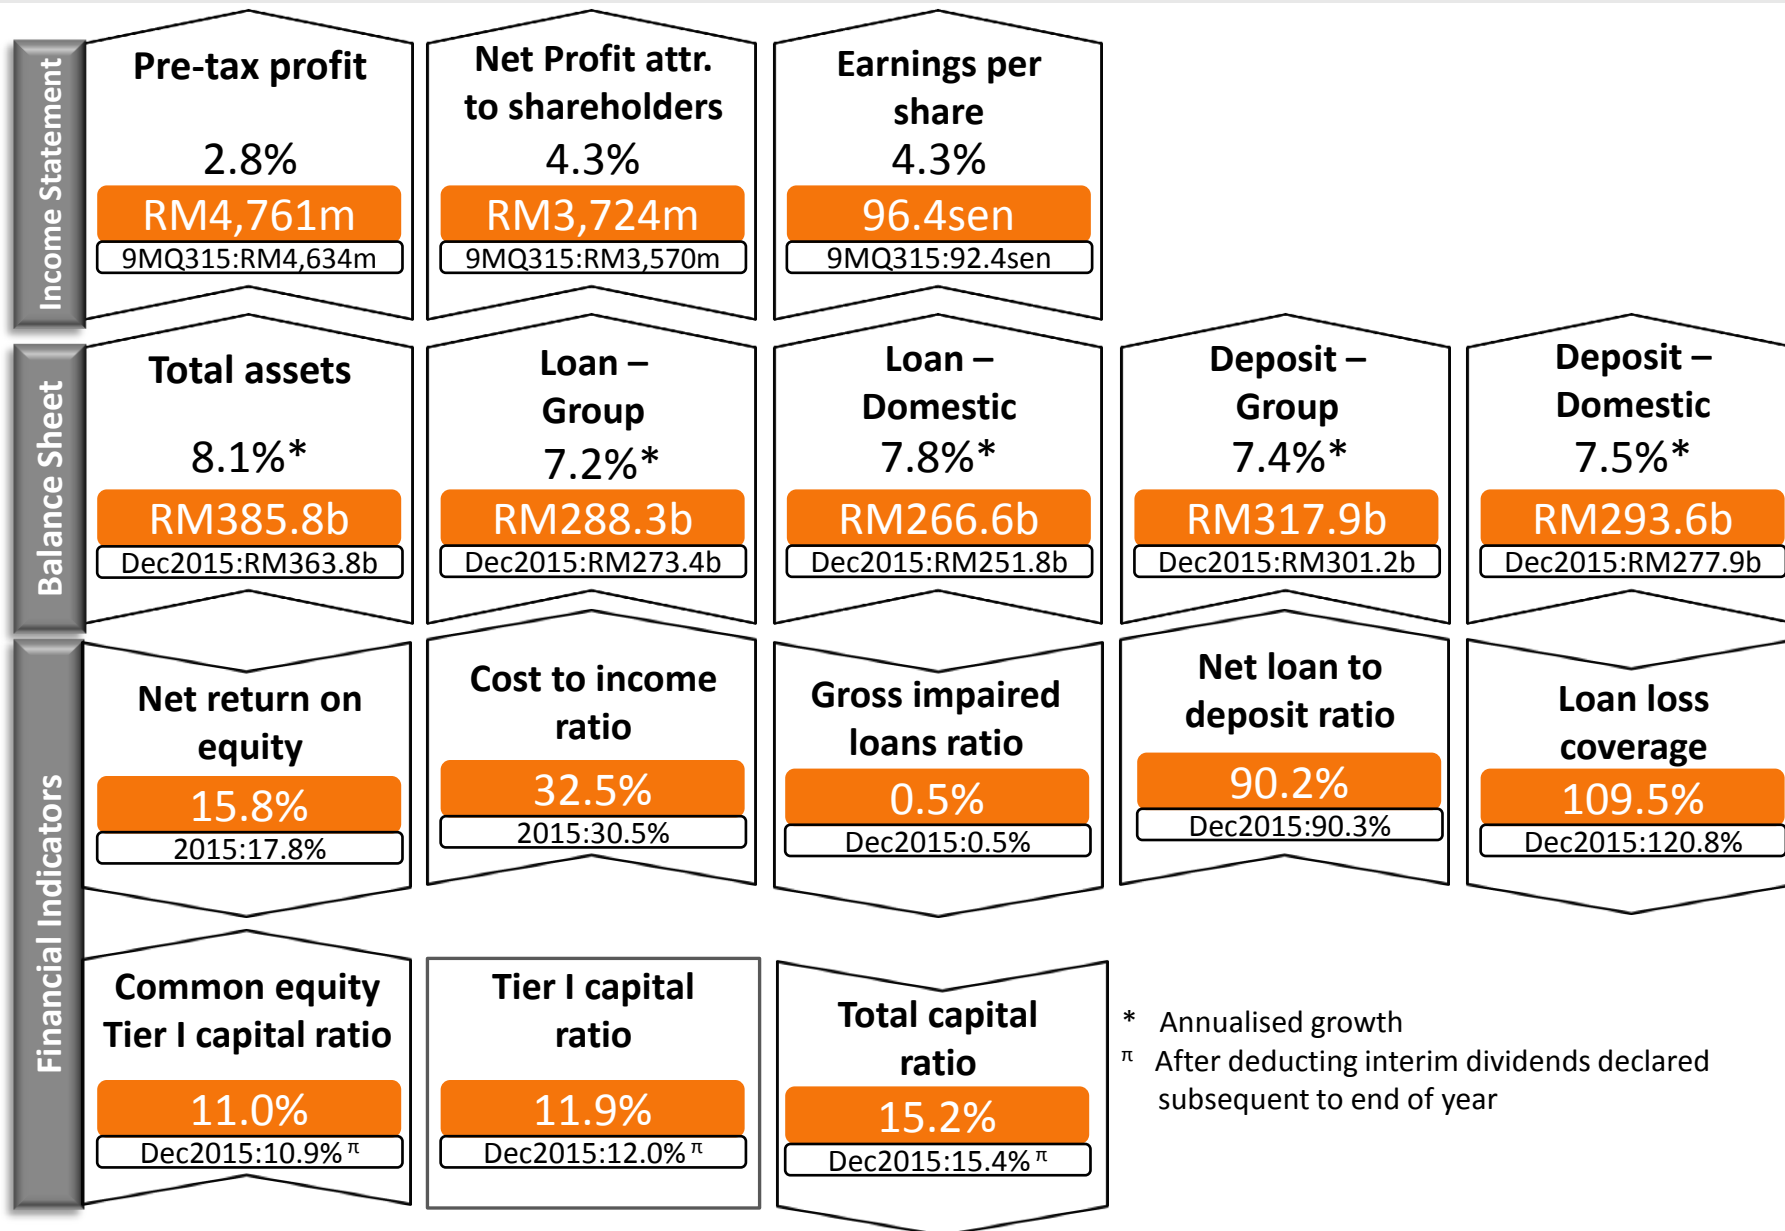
Income Statement

Pre-tax profit
2.8%
RM4,761m
9MQ315:RM4,634m

Net Profit attr. to shareholders
4.3%
RM3,724m
9MQ315:RM3,570m

Earnings per share
4.3%
96.4sen
9MQ315:92.4sen

Balance Sheet

Total assets
8.1%*
RM385.8b
Dec2015:RM363.8b

Loan – Group
7.2%*
RM288.3b
Dec2015:RM273.4b

Loan – Domestic
7.8%*
RM266.6b
Dec2015:RM251.8b

Deposit – Group
7.4%*
RM317.9b
Dec2015:RM301.2b

Deposit – Domestic
7.5%*
RM293.6b
Dec2015:RM277.9b

Financial Indicators

Net return on equity
15.8%
2015:17.8%

Cost to income ratio
32.5%
2015:30.5%

Gross impaired loans ratio
0.5%
Dec2015:0.5%

Net loan to deposit ratio
90.2%
Dec2015:90.3%

Loan loss coverage
109.5%
Dec2015:120.8%

Common equity Tier I capital ratio
11.0%
Dec2015:10.9%$^{\pi}$

Tier I capital ratio
11.9%
Dec2015:12.0%$^{\pi}$

Total capital ratio
15.2%
Dec2015:15.4%$^{\pi}$

* Annualised growth
$\pi$ After deducting interim dividends declared subsequent to end of year